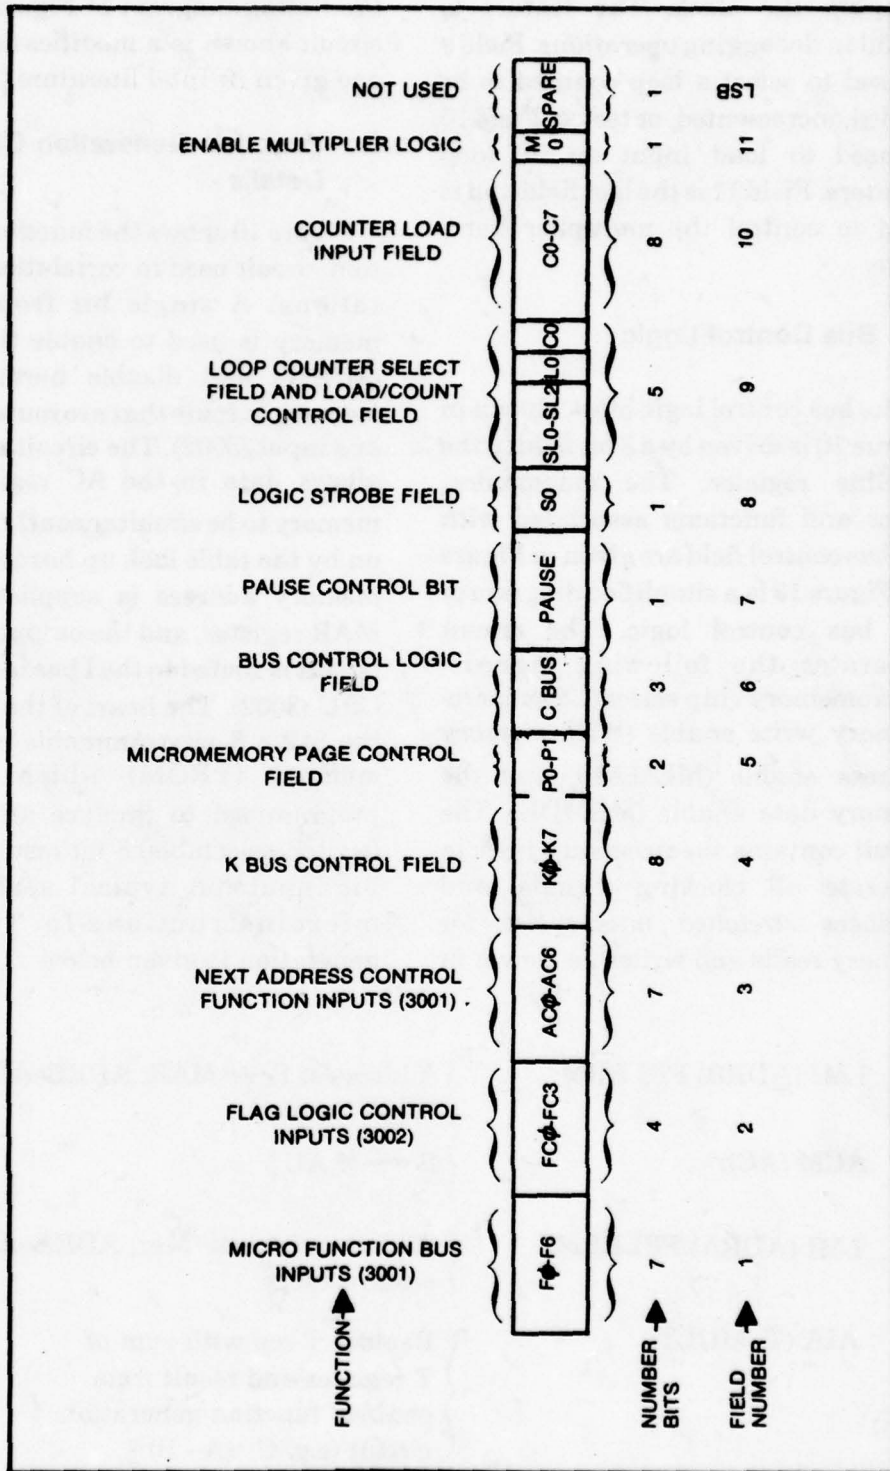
NOT USED

ENABLE MULTIPLIER LOGIC

COUNTER LOAD INPUT FIELD

LOOP COUNTER SELECT FIELD AND LOAD/COUNT CONTROL FIELD

LOGIC STROBE FIELD

PAUSE CONTROL BIT

BUS CONTROL LOGIC FIELD

MICROMEMORY PAGE CONTROL FIELD

K BUS CONTROL FIELD

NEXT ADDRESS CONTROL FUNCTION INPUTS (3001)

FLAG LOGIC CONTROL INPUTS (3002)

MICRO FUNCTION BUS INPUTS (3001)

FUNCTION

| SPARE | M 0 | C0-C7 | L0 | SL0-SL2 | S0 | PAUSE | C BUS | P0-P1 | K0-K7 | AC0-AC6 | FC0-FC3 | F0-F6 |
|---|---|---|---|---|---|---|---|---|---|---|---|---|
| 1 | 1 | 8 | 5 | | 1 | 1 | 3 | 2 | 8 | 7 | 4 | 7 |
| LSB 11 | | 10 | 9 | | 8 | 7 | 6 | 5 | 4 | 3 | 2 | 1 |

NUMBER BITS

FIELD NUMBER